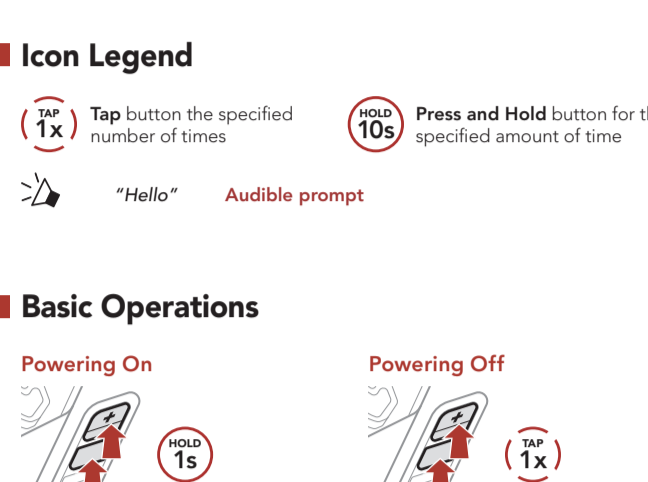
Icon Legend

TAP 1x **Tap** button the specified number of times

HOLD 10s **Press and Hold** button for th specified amount of time

"Hello" Audible prompt

Basic Operations

Powering On

+

HOLD 1s

Powering Off

+

TAP 1x